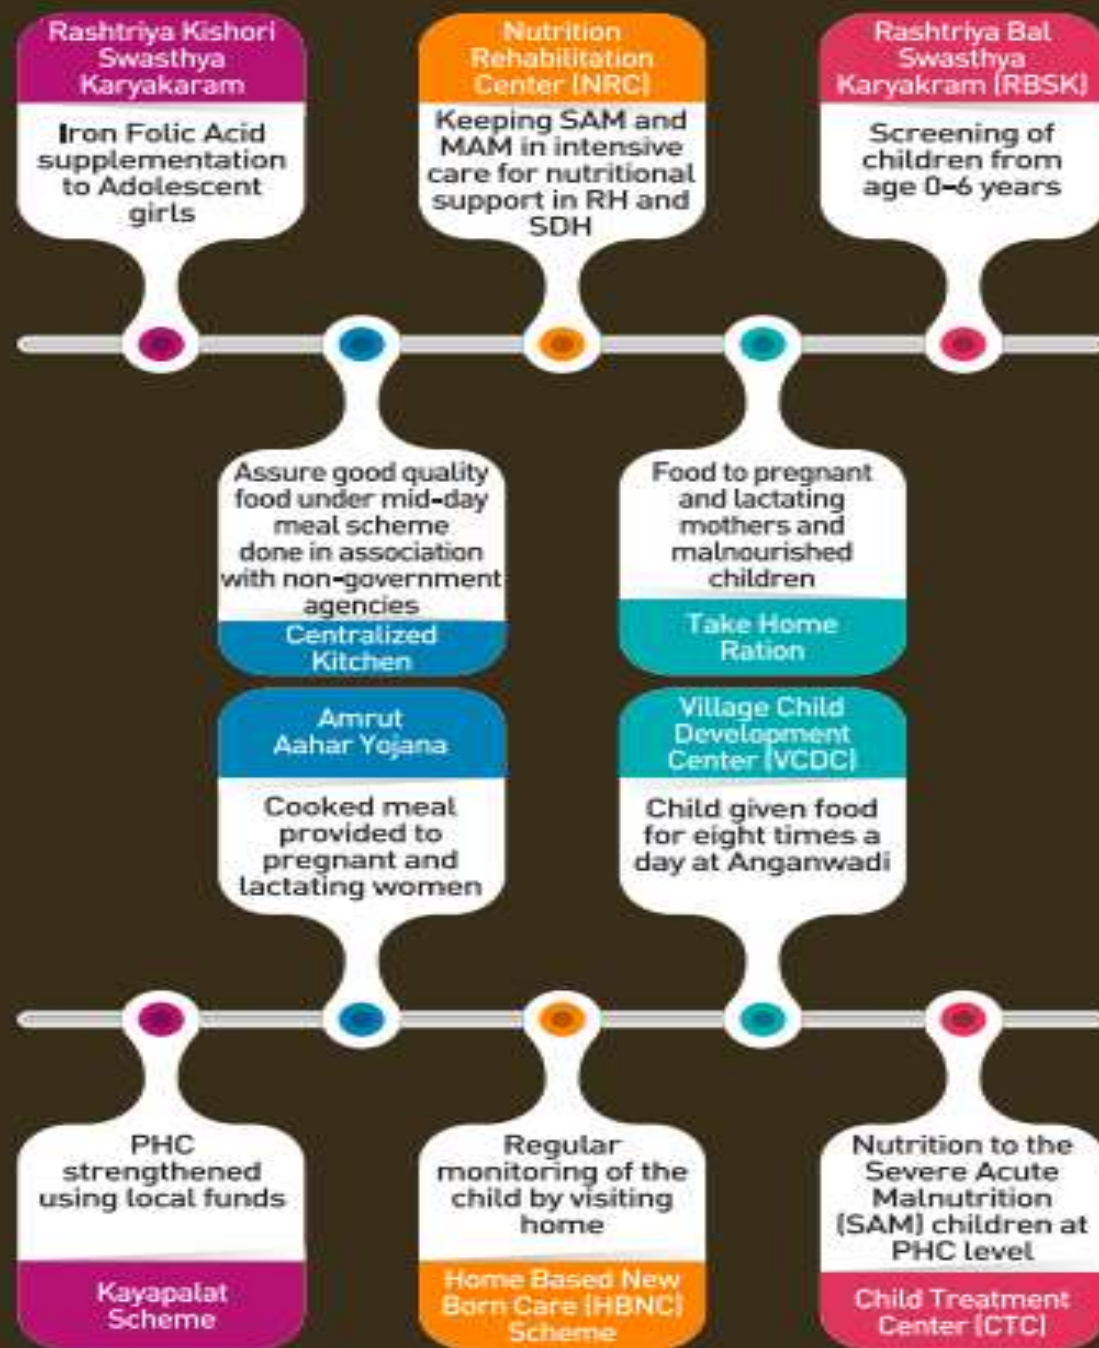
Rashtriya Kishori Swasthya Karyakaram

Iron Folic Acid supplementation to Adolescent girls

Nutrition Rehabilitation Center (NRC)

Keeping SAM and MAM in intensive care for nutritional support in RH and SDH

Rashtriya Bal Swasthya Karyakram (RBSK)

Screening of children from age 0–6 years

Assure good quality food under mid-day meal scheme done in association with non-government agencies

Centralized Kitchen

Food to pregnant and lactating mothers and malnourished children

Take Home Ration

Amrut Aahar Yojana

Cooked meal provided to pregnant and lactating women

Village Child Development Center (VCDC)

Child given food for eight times a day at Anganwadi

PHC strengthened using local funds

Kayapalat Scheme

Regular monitoring of the child by visiting home

Home Based New Born Care (HBNC) Scheme

Nutrition to the Severe Acute Malnutrition (SAM) children at PHC level

Child Treatment Center (CTC)